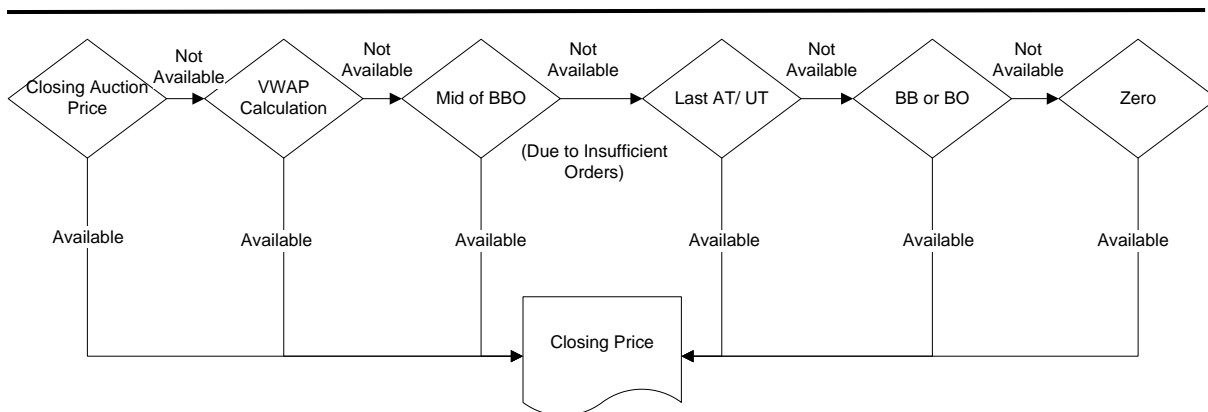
Closing Auction Price

Not Available

VWAP Calculation

Not Available

Mid of BBO

Not Available

(Due to Insufficient Orders)

Last AT/ UT

Not Available

BB or BO

Not Available

Zero

Available

Available

Available

Available

Available

Available

Closing Price